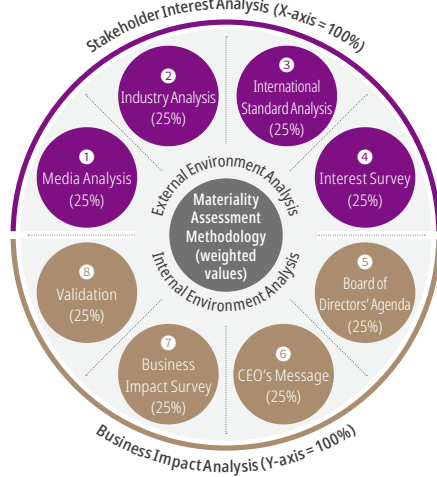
Stakeholder Interest Analysis (X-axis = 100%)

❷ Industry Analysis (25%)

❸ International Standard Analysis (25%)

❶ Media Analysis (25%)

❹ Interest Survey (25%)

External Environment Analysis

Materiality Assessment Methodology (weighted values)

Internal Environment Analysis

❽ Validation (25%)

❺ Board of Directors' Agenda (25%)

❼ Business Impact Survey (25%)

❻ CEO's Message (25%)

Business Impact Analysis (Y-axis = 100%)